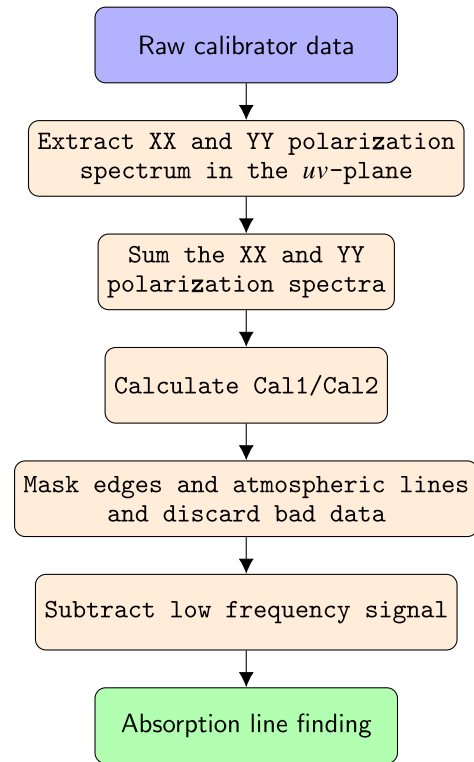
Raw calibrator data

Extract XX and YY polarization spectrum in the $uv$-plane

Sum the XX and YY polarization spectra

Calculate Cal1/Cal2

Mask edges and atmospheric lines and discard bad data

Subtract low frequency signal

Absorption line finding